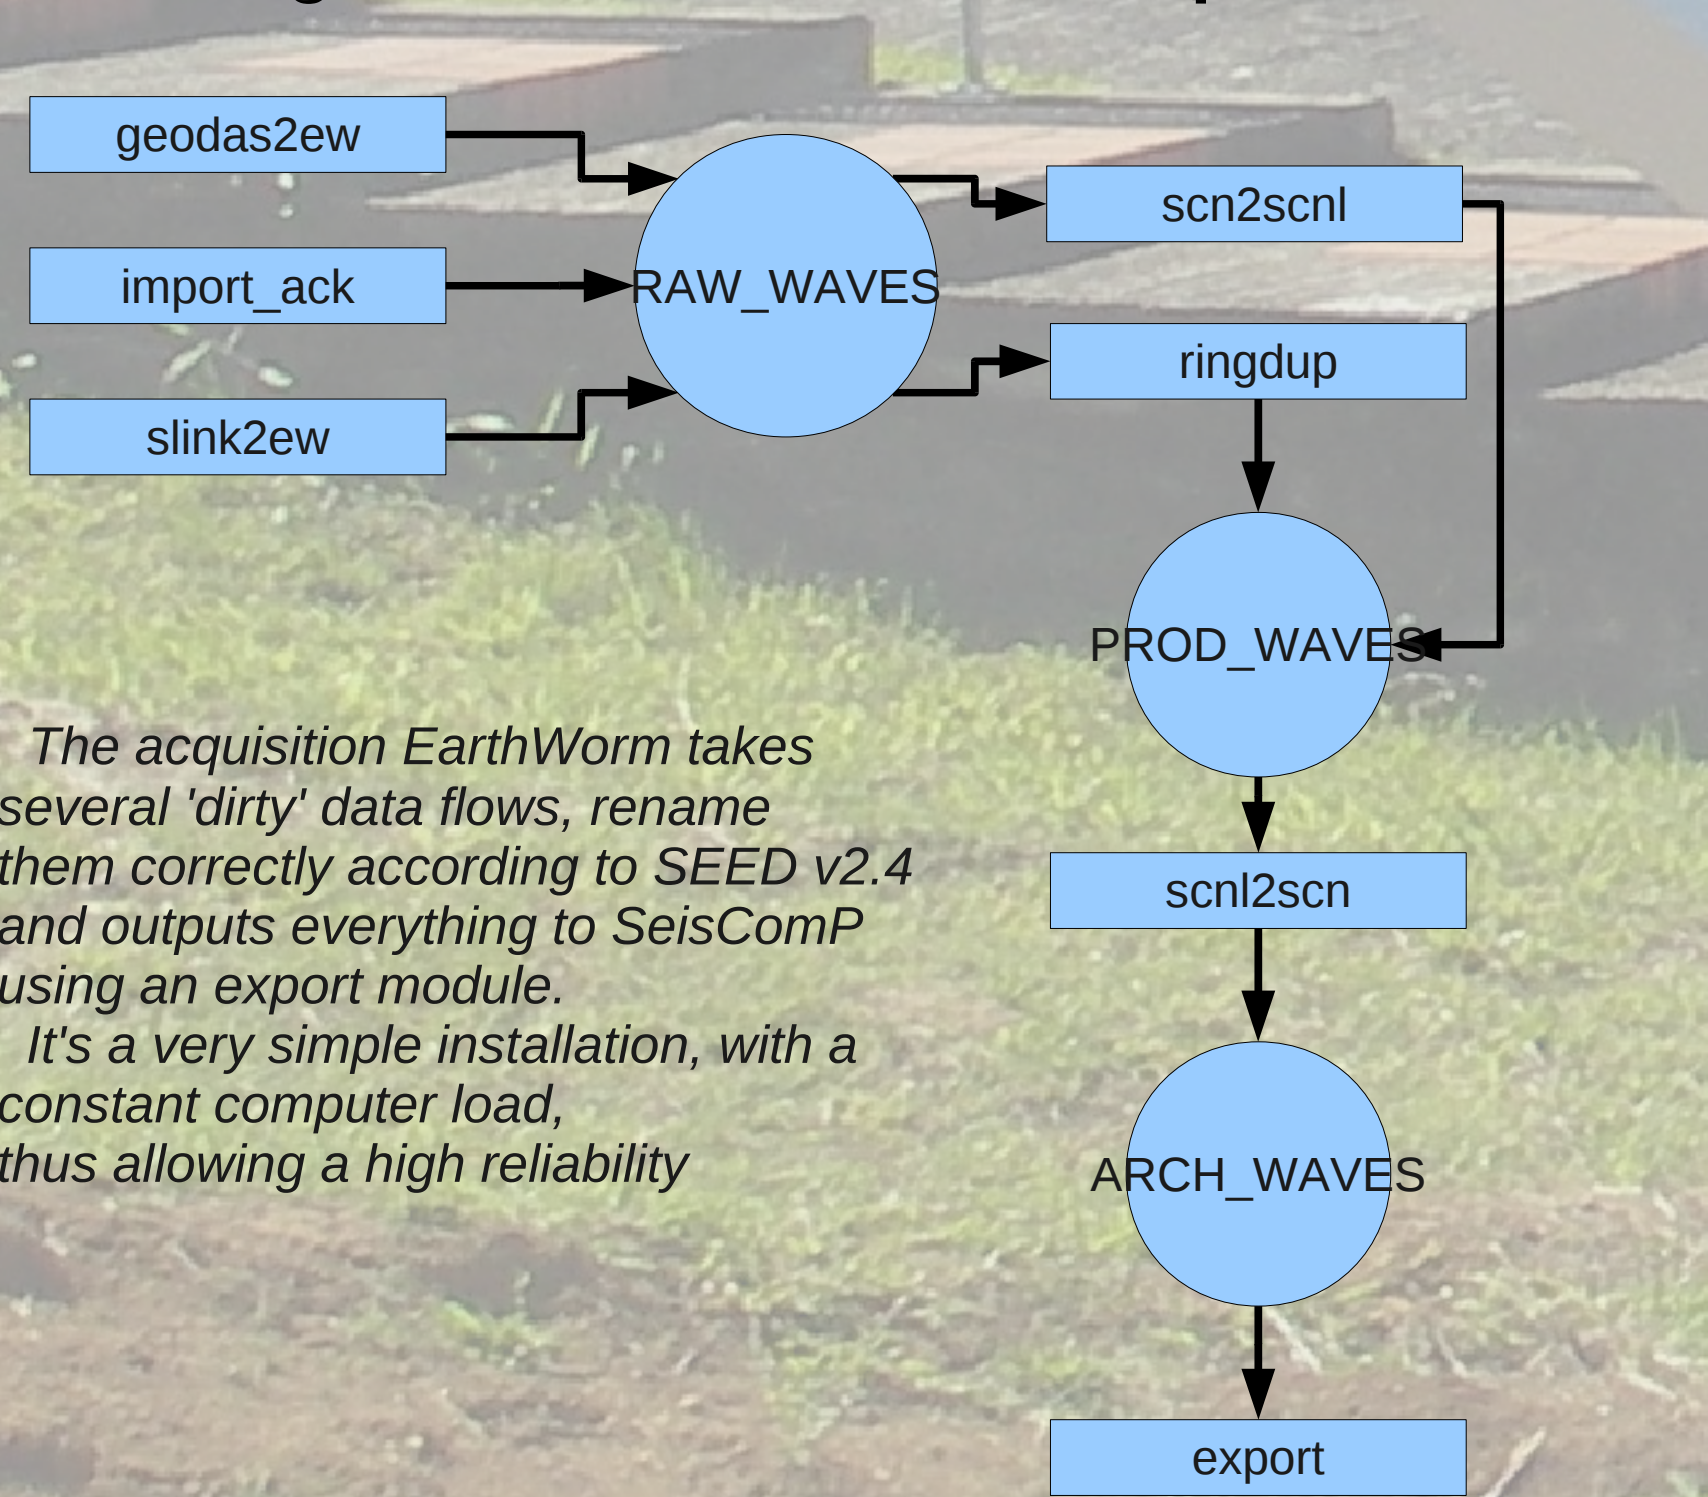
geodas2ew

import_ack

slink2ew

RAW_WAVES

scn2scnl

ringdup

PROD_WAVES

scnl2scn

ARCH_WAVES

export

The acquisition EarthWorm takes several 'dirty' data flows, rename them correctly according to SEED v2.4 and outputs everything to SeisComP using an export module.

It's a very simple installation, with a constant computer load, thus allowing a high reliability